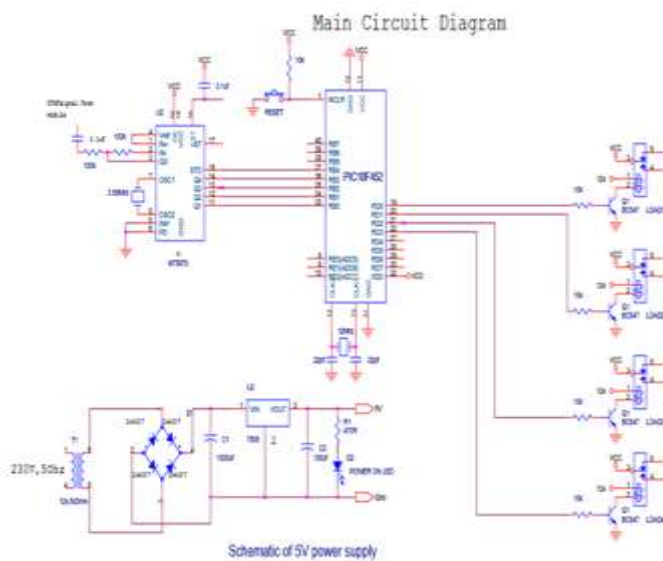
Main Circuit Diagram

VCC
10k
RESET
VCC
0.1uF
VCC
DTMFsignal from mobile
0.1uF
100k
100k
3.58MHz
MT8870
PIC16F452
10k
Q1
BC547
LOAD
12MHz
33pF
33pF
230V,50hz
T1
1N4007
1N4007
1N4007
1N4007
U2
VIN
VOUT
7805
C1
1000uF
C2
10uF
R1
470R
D2
POWER ON LED
5V
GND
Schematic of 5V power supply